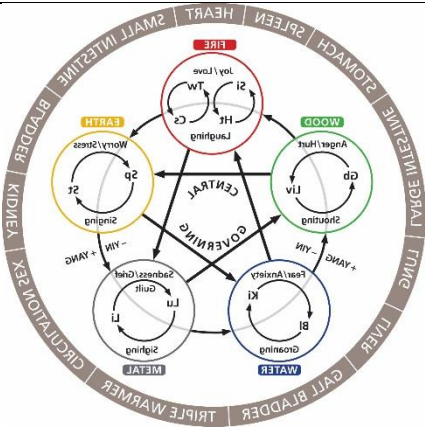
HEART
SPLEEN
STOMACH
LARGE INTESTINE
LUNG
LIVER
GALL BLADDER
TRIPLE WARMER
CIRCULATION SEX
KIDNEY
BLADDER
SMALL INTESTINE

FIRE
Joy/Love
Si
Tw
Ht
Cs
Laughing

WOOD
Anger/Hurt
Gb
Liv
Shouting

EARTH
Worry/Stress
Sp
St
Singing

WATER
Fear/Anxiety
Ki
Bl
Groaning

METAL
Sadness/Grief
Guilt
Lu
Li
Sighing

CENTRAL
GOVERNING

– YIN
+ YANG
– YIN
+ YANG